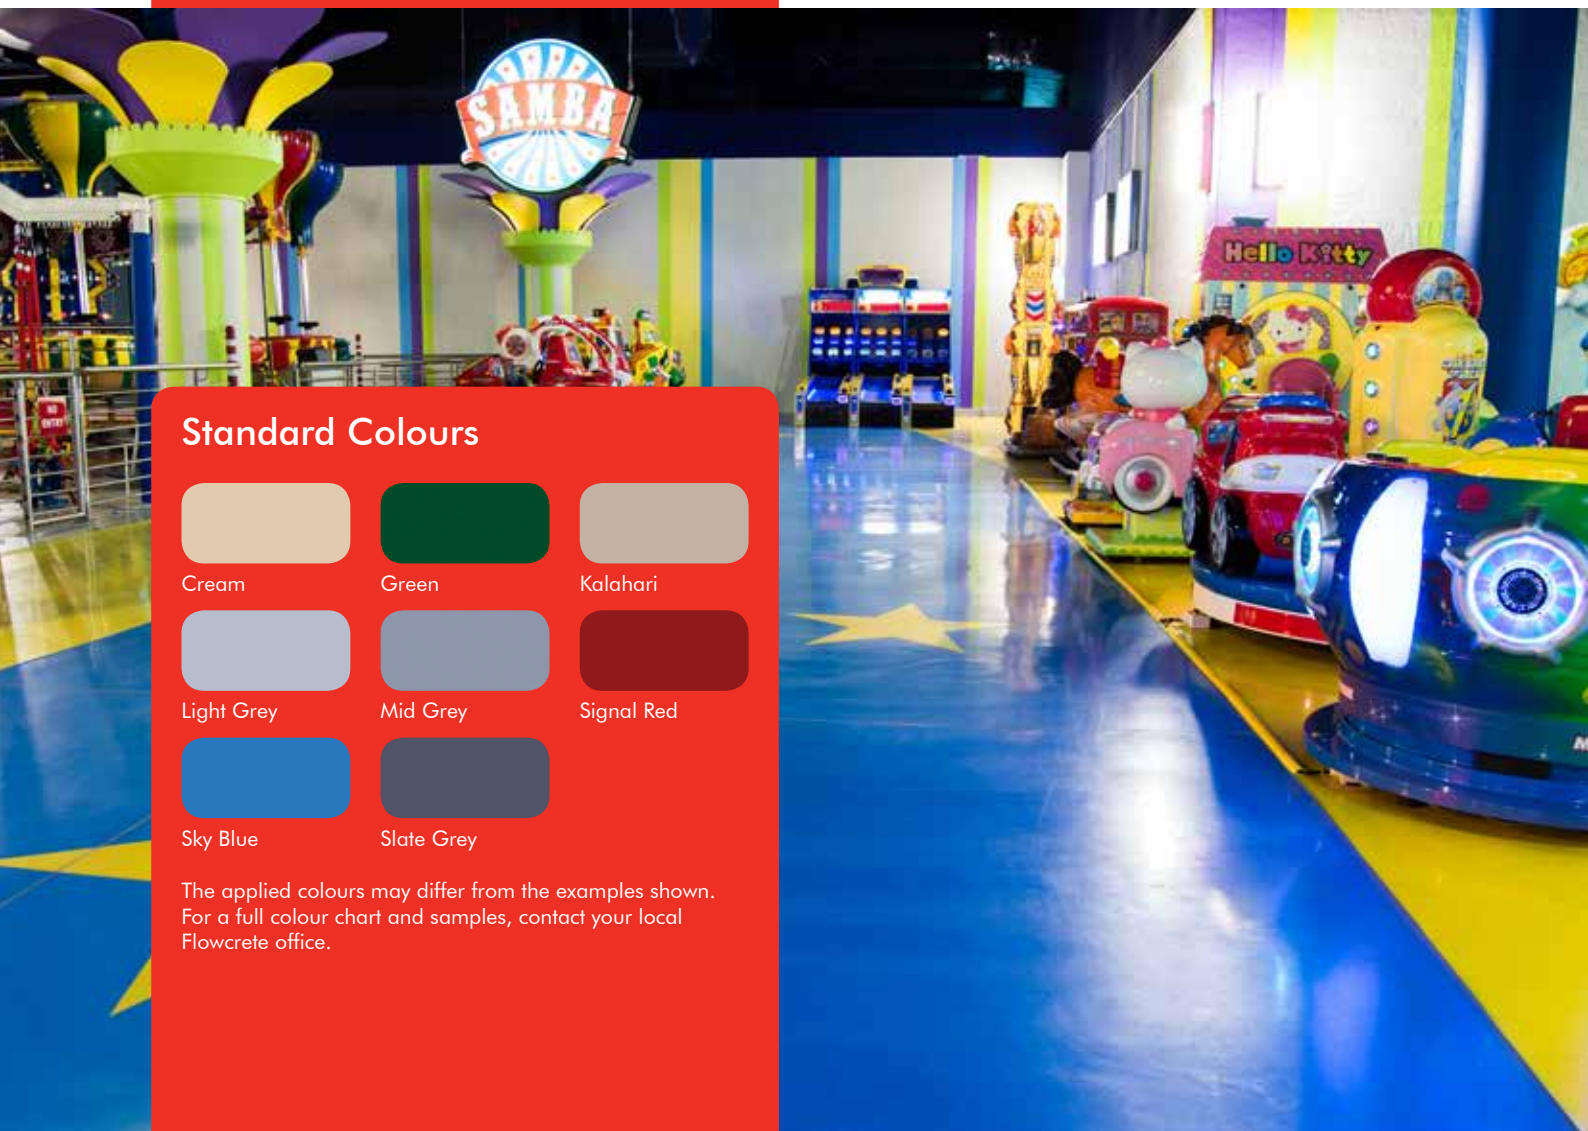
SAMBA

Hello Kitty

NO ENTRY

Standard Colours

Cream

Green

Kalahari

Light Grey

Mid Grey

Signal Red

Sky Blue

Slate Grey

The applied colours may differ from the examples shown. For a full colour chart and samples, contact your local Flowcrete office.